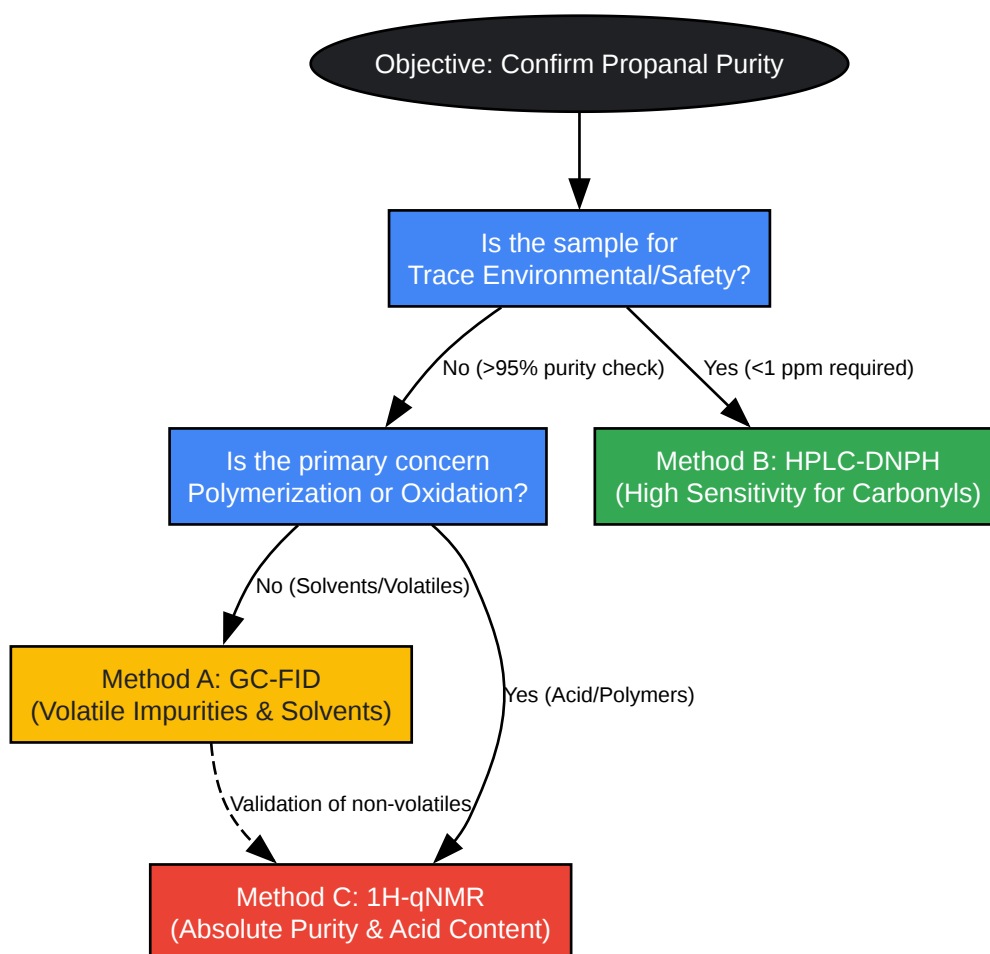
Objective: Confirm Propanal Purity

Is the sample for Trace Environmental/Safety?

No (>95% purity check)

Yes (<1 ppm required)

Is the primary concern Polymerization or Oxidation?

Method B: HPLC-DNPH (High Sensitivity for Carbonyls)

No (Solvents/Volatiles)

Method A: GC-FID (Volatile Impurities & Solvents)

Yes (Acid/Polymers)

Validation of non-volatiles

Method C: 1H-qNMR (Absolute Purity & Acid Content)